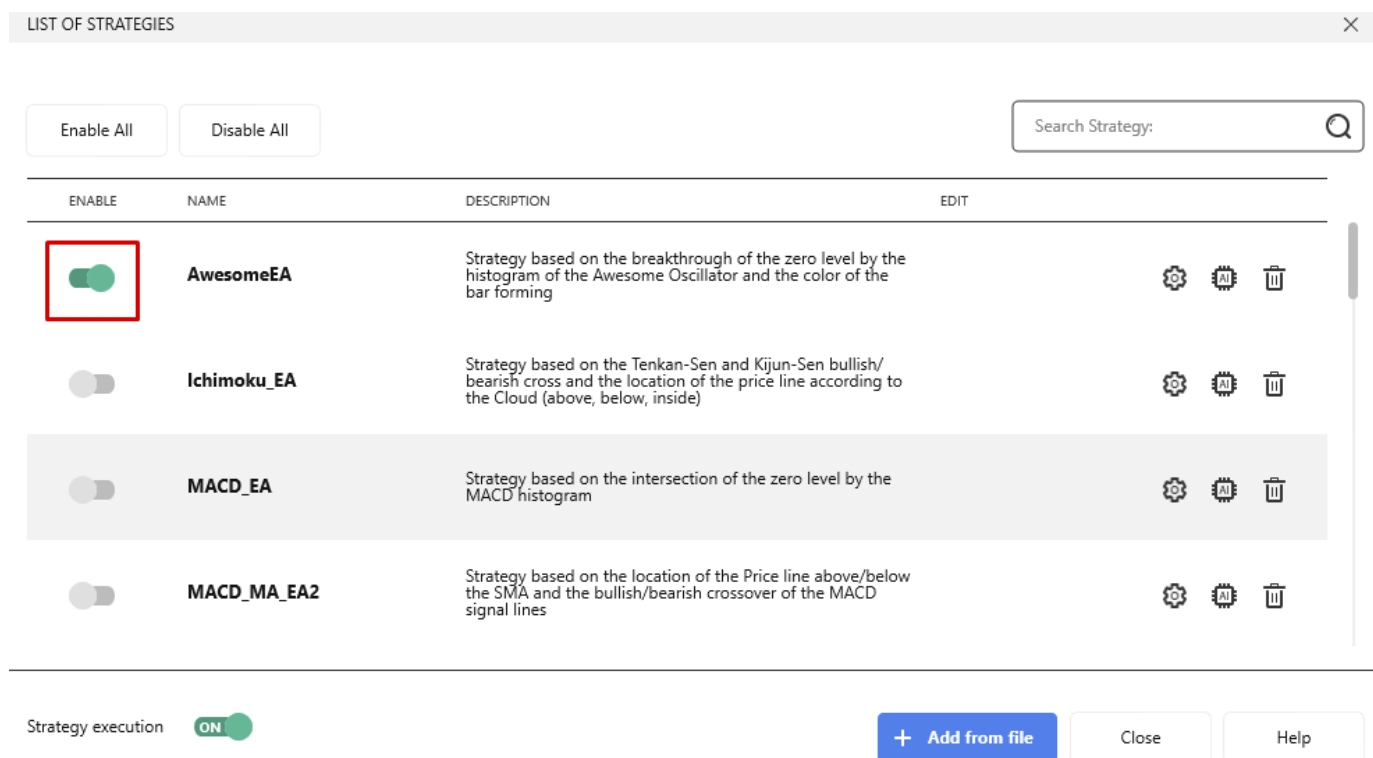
LIST OF STRATEGIES

Enable All

Disable All

Search Strategy:

| ENABLE | NAME | DESCRIPTION | EDIT |
|---|---|---|---|
| | AwesomeEA | Strategy based on the breakthrough of the zero level by the histogram of the Awesome Oscillator and the color of the bar forming | AI |
| | Ichimoku_EA | Strategy based on the Tenkan-Sen and Kijun-Sen bullish/ bearish cross and the location of the price line according to the Cloud (above, below, inside) | AI |
| | MACD_EA | Strategy based on the intersection of the zero level by the MACD histogram | AI |
| | MACD_MA_EA2 | Strategy based on the location of the Price line above/below the SMA and the bullish/bearish crossover of the MACD signal lines | AI |

Strategy execution ON

+ Add from file

Close

Help